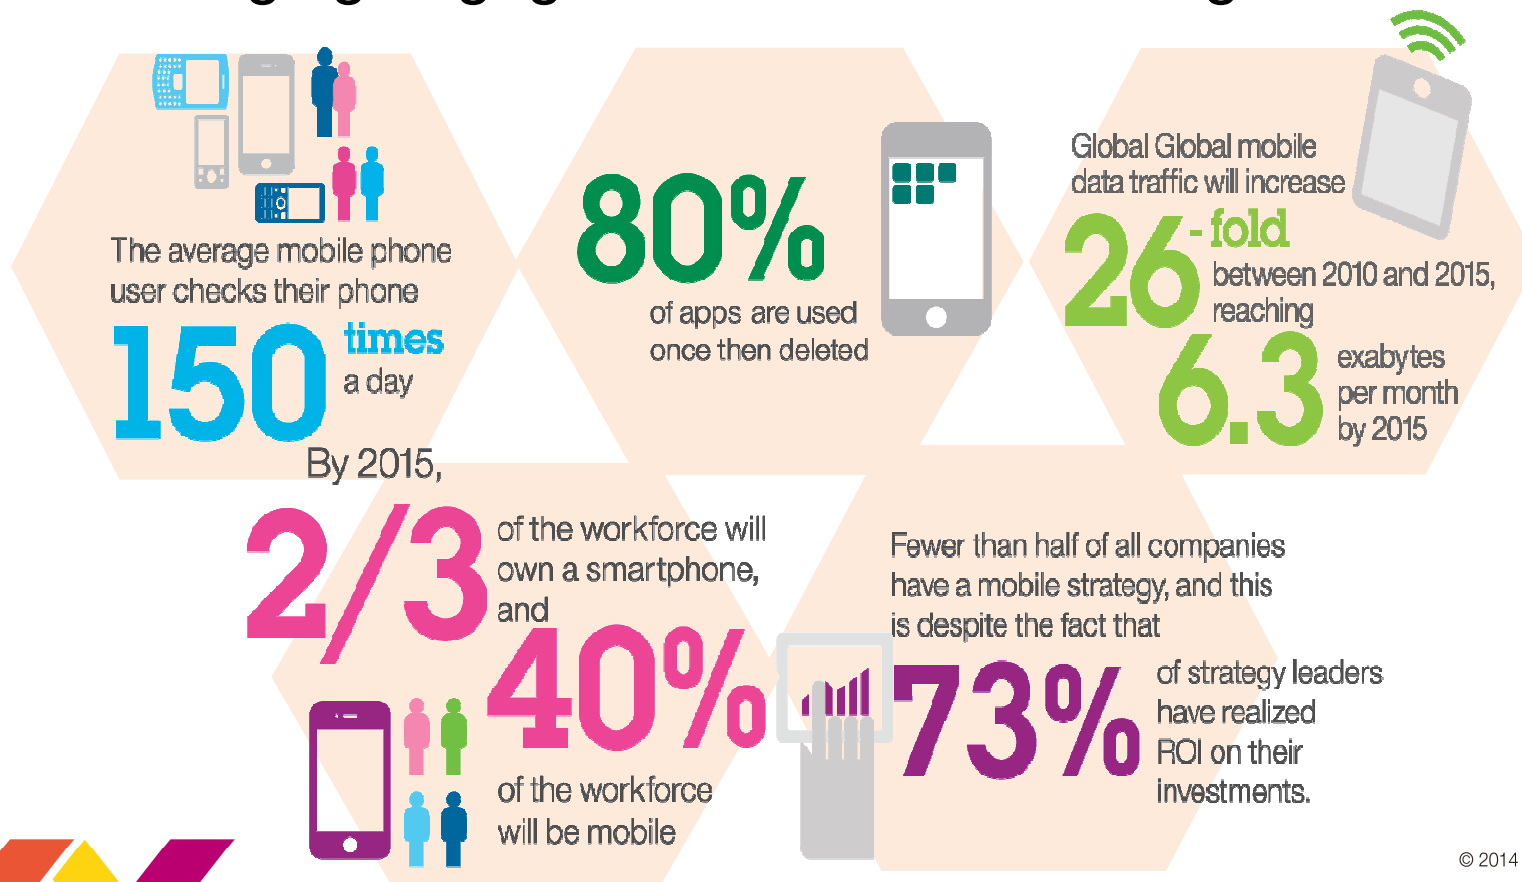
The average mobile phone user checks their phone 150 times a day

80% of apps are used once then deleted

Global Global mobile data traffic will increase 26-fold between 2010 and 2015, reaching 6.3 exabytes per month by 2015

By 2015, 2/3 of the workforce will own a smartphone, and 40% of the workforce will be mobile

Fewer than half of all companies have a mobile strategy, and this is despite the fact that 73% of strategy leaders have realized ROI on their investments.

© 2014